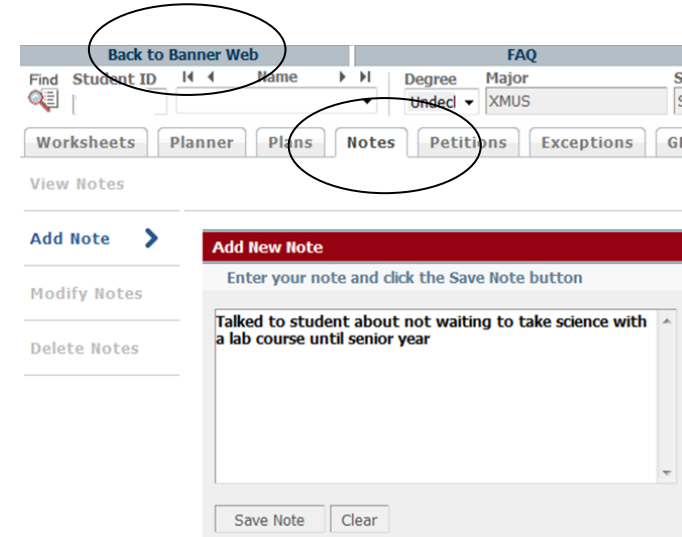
Back to Banner Web

FAQ

Find Student ID

Name

Degree Undecl

Major XMUS

S

Worksheets Planner Plans Notes Petitions Exceptions G

View Notes

Add Note

Modify Notes

Delete Notes

Add New Note

Enter your note and click the Save Note button

Talked to student about not waiting to take science with a lab course until senior year

Save Note Clear